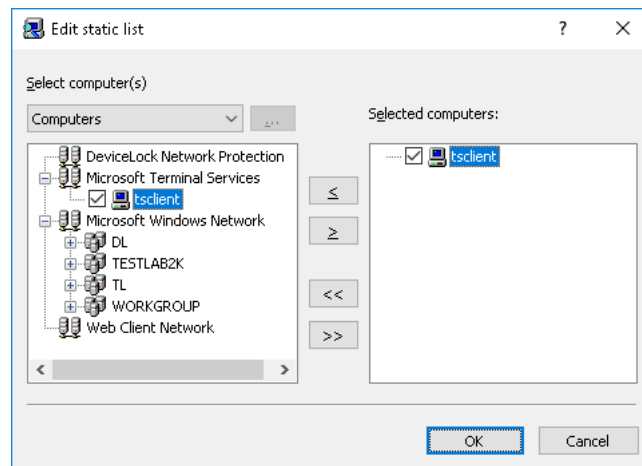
Edit static list

?

X

Select computer(s)

Computers

...

DeviceLock Network Protection
Microsoft Terminal Services
tsclient
Microsoft Windows Network
DL
TESTLAB2K
TL
WORKGROUP
Web Client Network

<

>

≤

≥

<<

>>

Selected computers:

tsclient

OK

Cancel